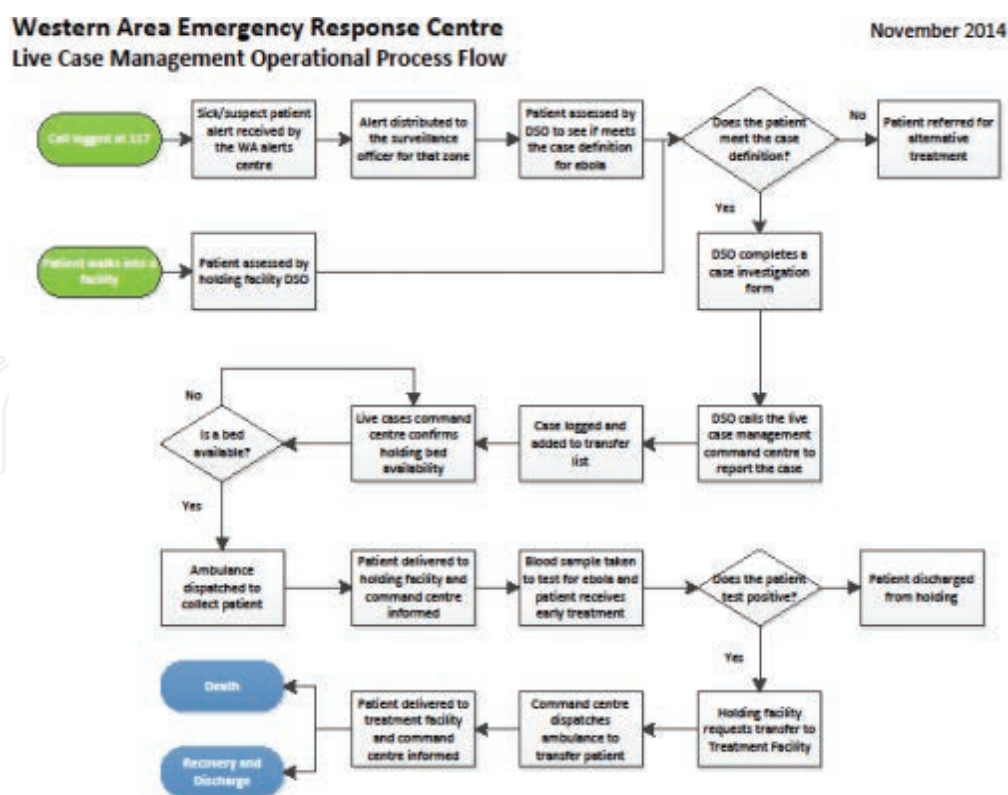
Western Area Emergency Response Centre
Live Case Management Operational Process Flow

November 2014

Call logged at 117

Sick/suspect patient alert received by the WA alerts centre

Alert distributed to the surveillance officer for that zone

Patient assessed by DSO to see if meets the case definition for ebola

Does the patient meet the case definition?

No

Patient referred for alternative treatment

Yes

Patient walks into a facility

Patient assessed by holding facility DSO

DSO completes a case investigation form

DSO calls the live case management command centre to report the case

Case logged and added to transfer list

Live cases command centre confirms holding bed availability

No

Is a bed available?

Yes

Ambulance dispatched to collect patient

Patient delivered to holding facility and command centre informed

Blood sample taken to test for ebola and patient receives early treatment

Does the patient test positive?

Patient discharged from holding

Yes

Holding facility requests transfer to Treatment Facility

Command centre dispatches ambulance to transfer patient

Patient delivered to treatment facility and command centre informed

Death

Recovery and Discharge